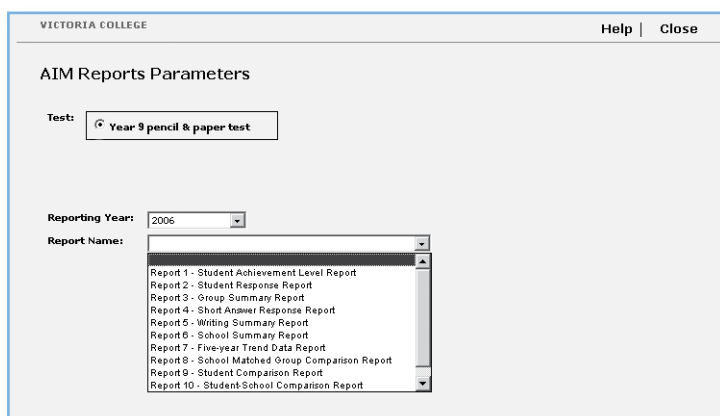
VICTORIA COLLEGE

Help | Close

AIM Reports Parameters

Test:

Year 9 pencil & paper test

Reporting Year: 2006

Report Name:

Report 1 - Student Achievement Level Report
Report 2 - Student Response Report
Report 3 - Group Summary Report
Report 4 - Short Answer Response Report
Report 5 - Writing Summary Report
Report 6 - School Summary Report
Report 7 - Five-year Trend Data Report
Report 8 - School Matched Group Comparison Report
Report 9 - Student Comparison Report
Report 10 - Student-School Comparison Report